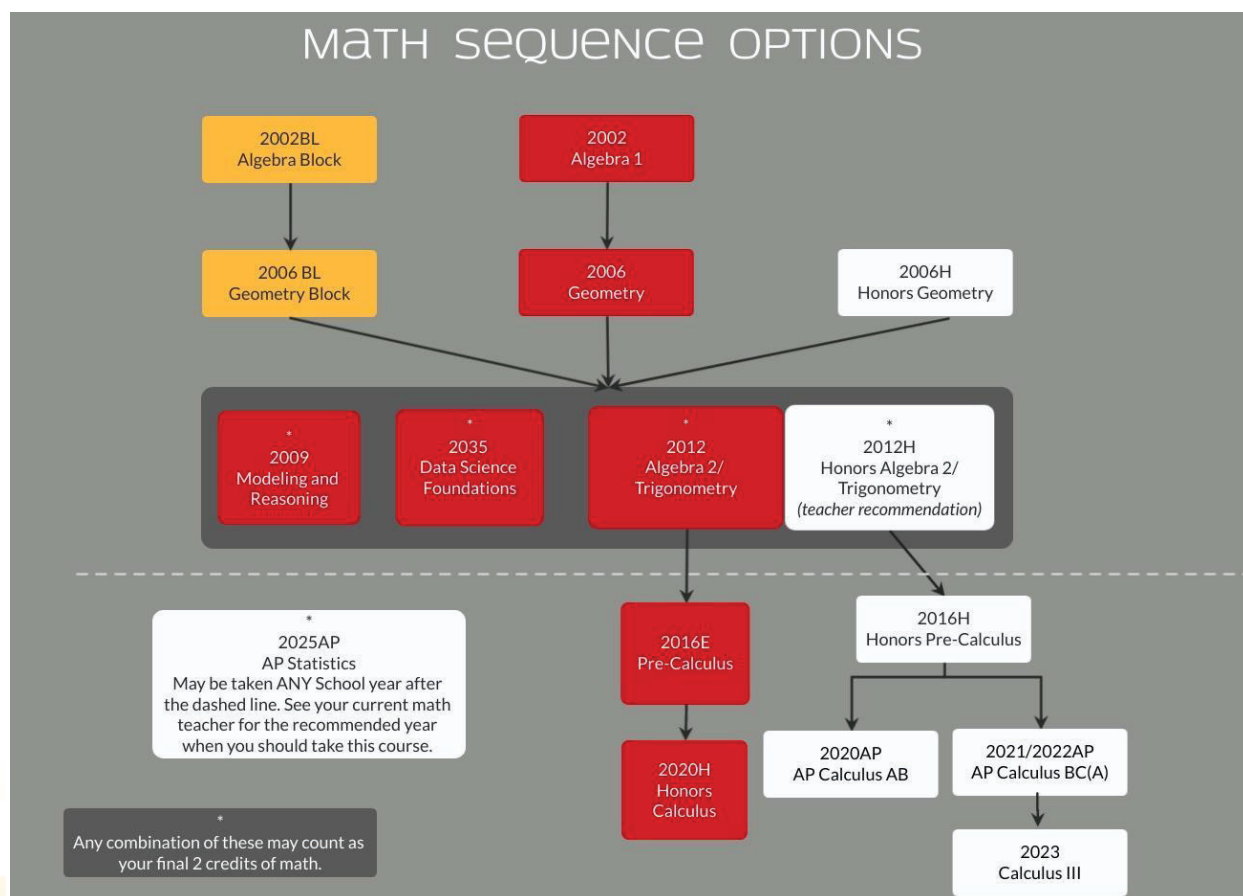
MaTH SeQUeNCe OPTIONS

2002BL
Algebra Block

2002
Algebra 1

2006 BL
Geometry Block

2006
Geometry

2006H
Honors Geometry

*
2009
Modeling and Reasoning

*
2035
Data Science Foundations

*
2012
Algebra 2/ Trigonometry

*
2012H
Honors Algebra 2/ Trigonometry
*(teacher recommendation)*

*
2025AP
AP Statistics
May be taken ANY School year after the dashed line. See your current math teacher for the recommended year when you should take this course.

2016E
Pre-Calculus

2016H
Honors Pre-Calculus

2020H
Honors Calculus

2020AP
AP Calculus AB

2021/2022AP
AP Calculus BC(A)

2023
Calculus III

*
Any combination of these may count as your final 2 credits of math.